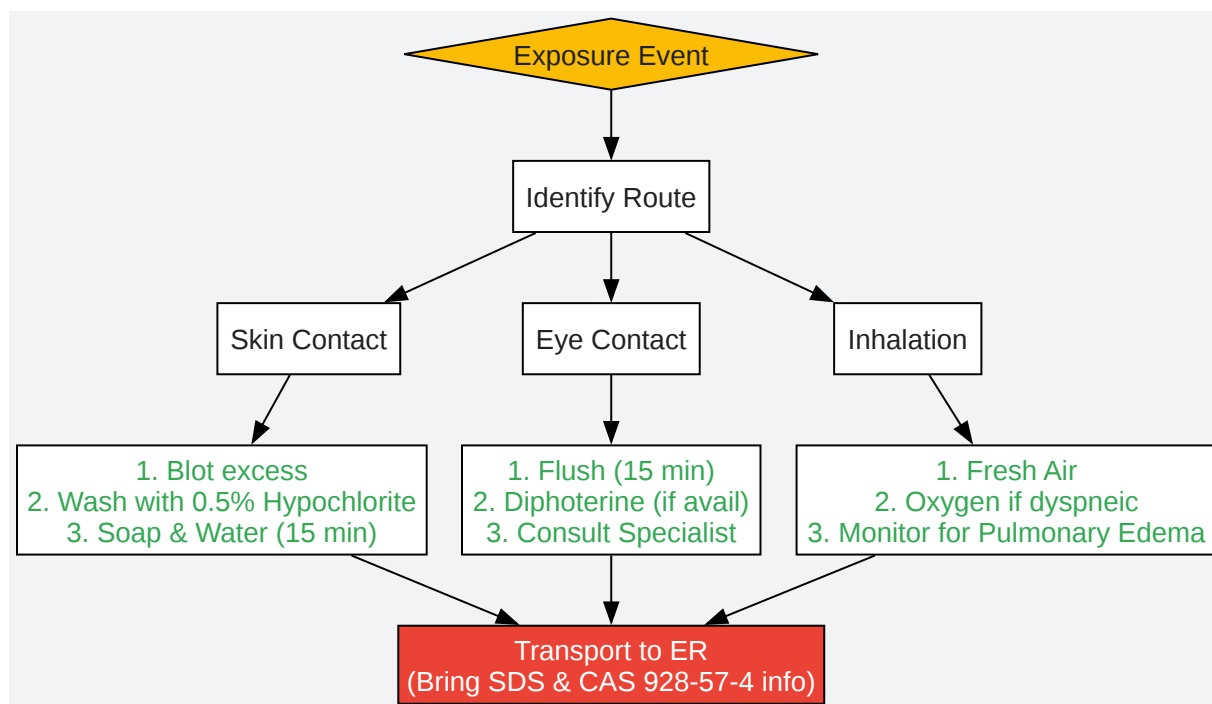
Exposure Event

Identify Route

Skin Contact

Eye Contact

Inhalation

1. Blot excess
2. Wash with 0.5% Hypochlorite
3. Soap & Water (15 min)

1. Flush (15 min)
2. Diphoterine (if avail)
3. Consult Specialist

1. Fresh Air
2. Oxygen if dyspneic
3. Monitor for Pulmonary Edema

Transport to ER
(Bring SDS & CAS 928-57-4 info)